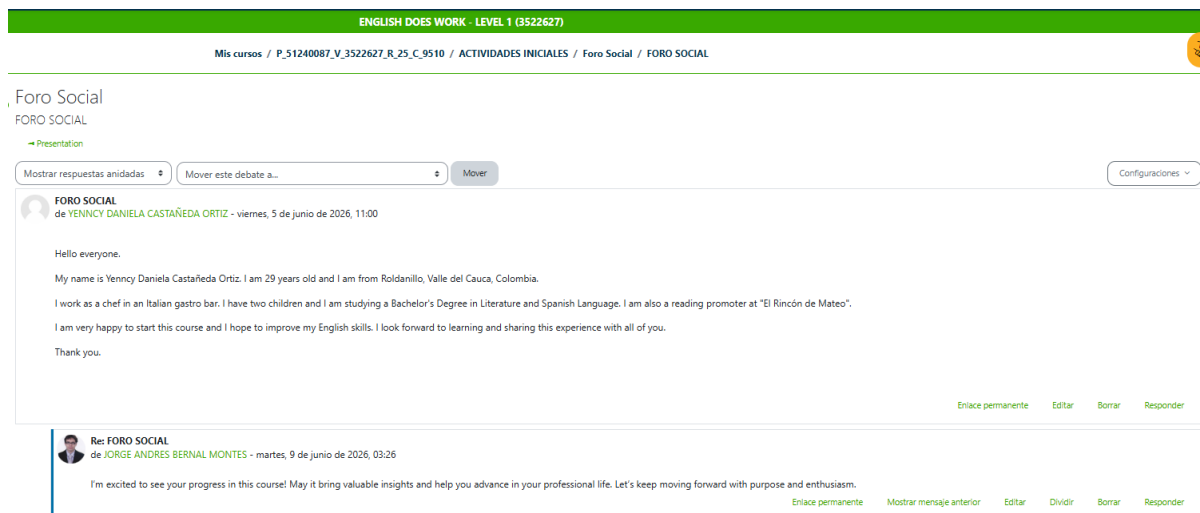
ENGLISH DOES WORK - LEVEL 1 (3522627)

Mis cursos / P_51240087_V_3522627_R_25_C_9510 / ACTIVIDADES INICIALES / Foro Social / FORO SOCIAL

Foro Social
FORO SOCIAL

⇥ Presentation

Mostrar respuestas anidadas
Mover este debate a...
Mover
Configuraciones

FORO SOCIAL
de YENNCY DANIELA CASTAÑEDA ORTIZ - viernes, 5 de junio de 2026, 11:00

Hello everyone.

My name is Yenncy Daniela Castañeda Ortiz. I am 29 years old and I am from Roldanillo, Valle del Cauca, Colombia.

I work as a chef in an Italian gastro bar. I have two children and I am studying a Bachelor's Degree in Literature and Spanish Language. I am also a reading promoter at "El Rincón de Mateo".

I am very happy to start this course and I hope to improve my English skills. I look forward to learning and sharing this experience with all of you.

Thank you.

Enlace permanente Editar Borrar Responder

Re: FORO SOCIAL
de JORGE ANDRES BERNAL MONTES - martes, 9 de junio de 2026, 03:26

I'm excited to see your progress in this course! May it bring valuable insights and help you advance in your professional life. Let's keep moving forward with purpose and enthusiasm.

Enlace permanente Mostrar mensaje anterior Editar Dividir Borrar Responder